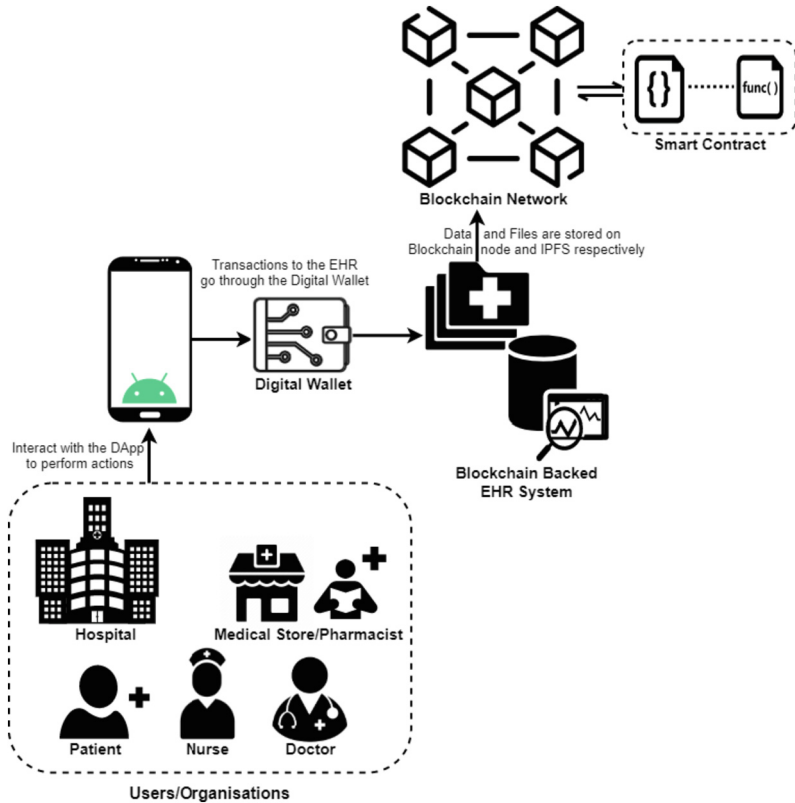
{}

func()

Smart Contract

Blockchain Network

Data and Files are stored on Blockchain node and IPFS respectively

Transactions to the EHR go through the Digital Wallet

Digital Wallet

Blockchain Backed EHR System

Interact with the DApp to perform actions

Hospital

Medical Store/Pharmacist

Patient

Nurse

Doctor

Users/Organisations